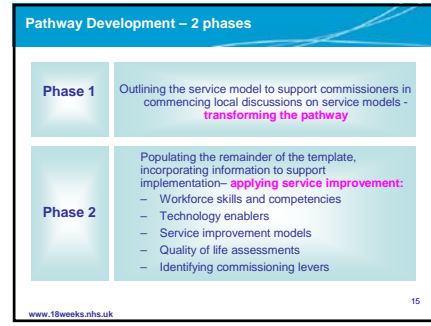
Pathway Development – 2 phases

Phase 1

Outlining the service model to support commissioners in commencing local discussions on service models - transforming the pathway

Phase 2

Populating the remainder of the template, incorporating information to support implementation– applying service improvement:

– Workforce skills and competencies
– Technology enablers
– Service improvement models
– Quality of life assessments
– Identifying commissioning levers

15

www.18weeks.nhs.uk